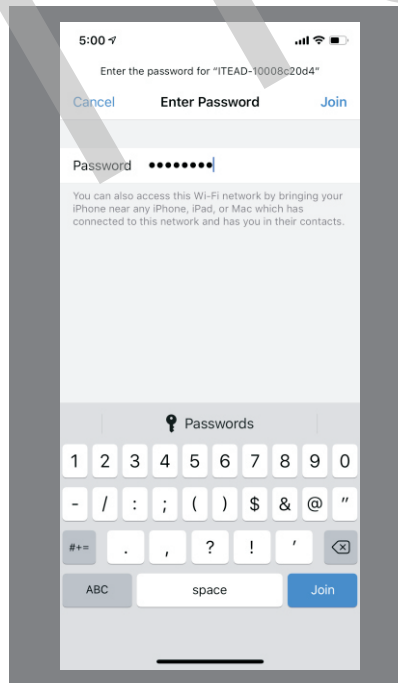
5:00

Enter the password for "ITEAD-10008c20d4"

Cancel Enter Password Join

Password ••••••••

You can also access this Wi-Fi network by bringing your iPhone near any iPhone, iPad, or Mac which has connected to this network and has you in their contacts.

Passwords

1 2 3 4 5 6 7 8 9 0

- / : ; ( ) $ & @ "

#+= . , ? ! '

ABC space Join